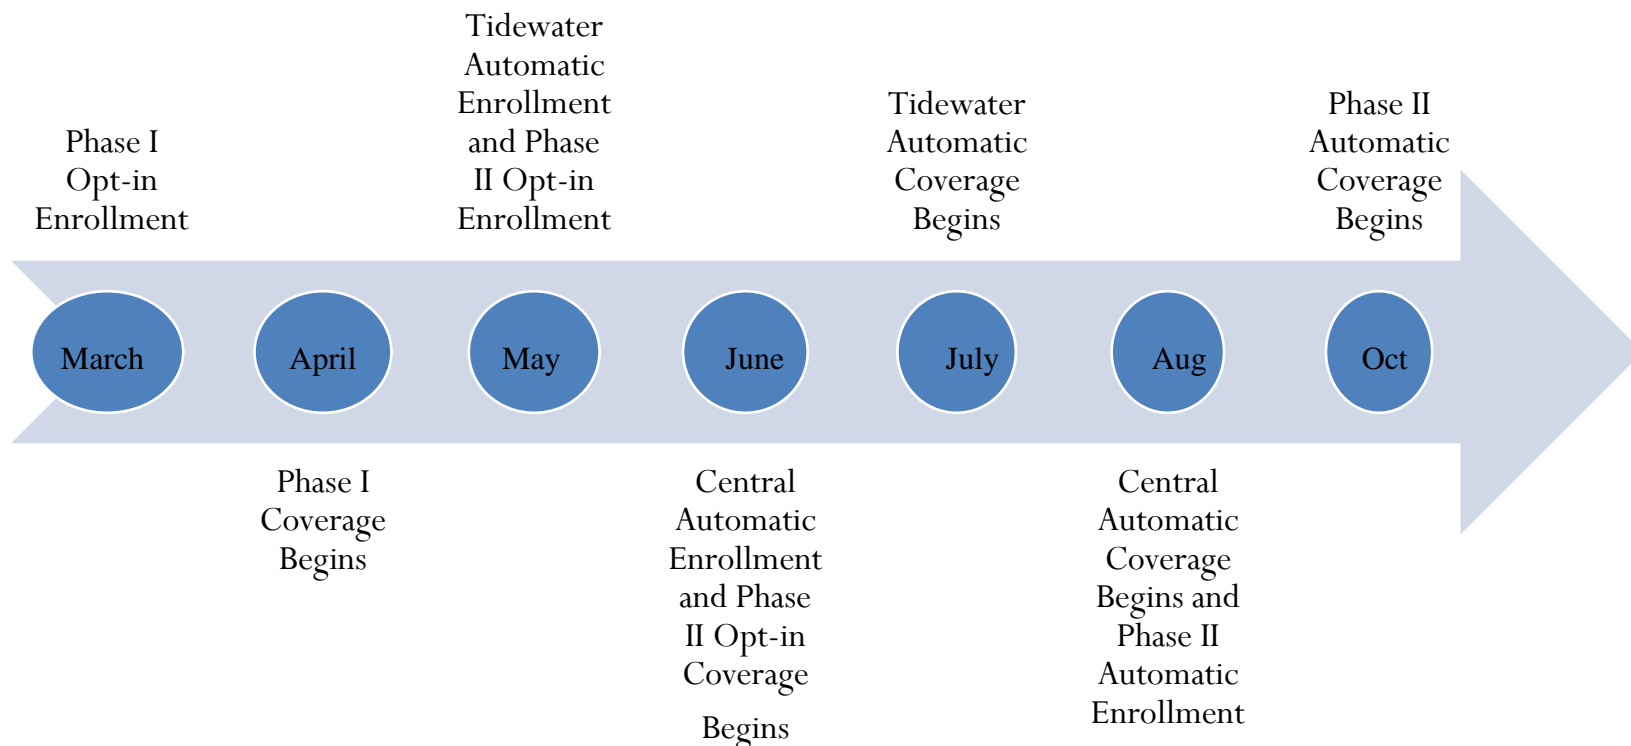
Phase I Opt-in Enrollment

Tidewater Automatic Enrollment and Phase II Opt-in Enrollment

Tidewater Automatic Coverage Begins

Phase II Automatic Coverage Begins

March

April

May

June

July

Aug

Oct

Phase I Coverage Begins

Central Automatic Enrollment and Phase II Opt-in Coverage

Begins

Central Automatic Coverage Begins and Phase II Automatic Enrollment